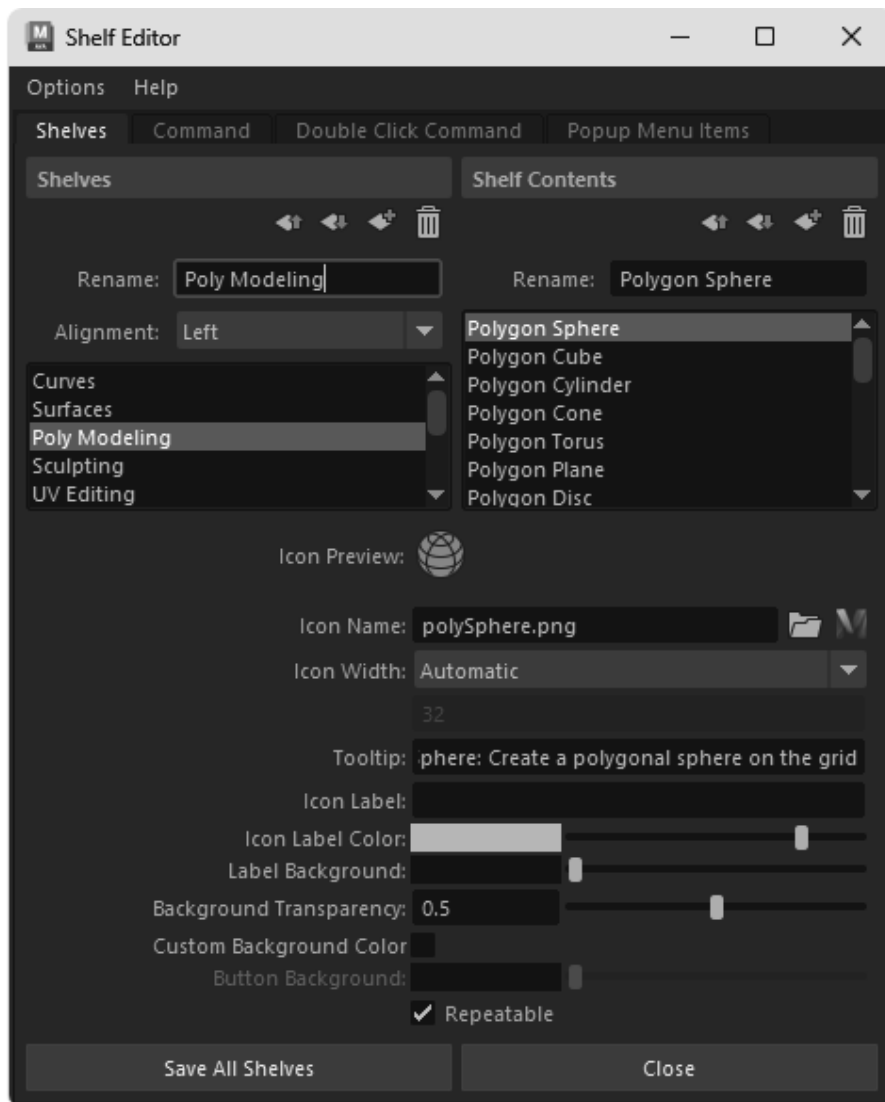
Shelf Editor

Options Help

Shelves Command Double Click Command Popup Menu Items

Shelves

Rename: Poly Modeling

Alignment: Left

Curves
Surfaces
Poly Modeling
Sculpting
UV Editing

Shelf Contents

Rename: Polygon Sphere

Polygon Sphere
Polygon Cube
Polygon Cylinder
Polygon Cone
Polygon Torus
Polygon Plane
Polygon Disc

Icon Preview:

Icon Name: polySphere.png

Icon Width: Automatic

32

Tooltip: phere: Create a polygonal sphere on the grid

Icon Label:

Icon Label Color:

Label Background:

Background Transparency: 0.5

Custom Background Color

Button Background:

Repeatable

Save All Shelves

Close